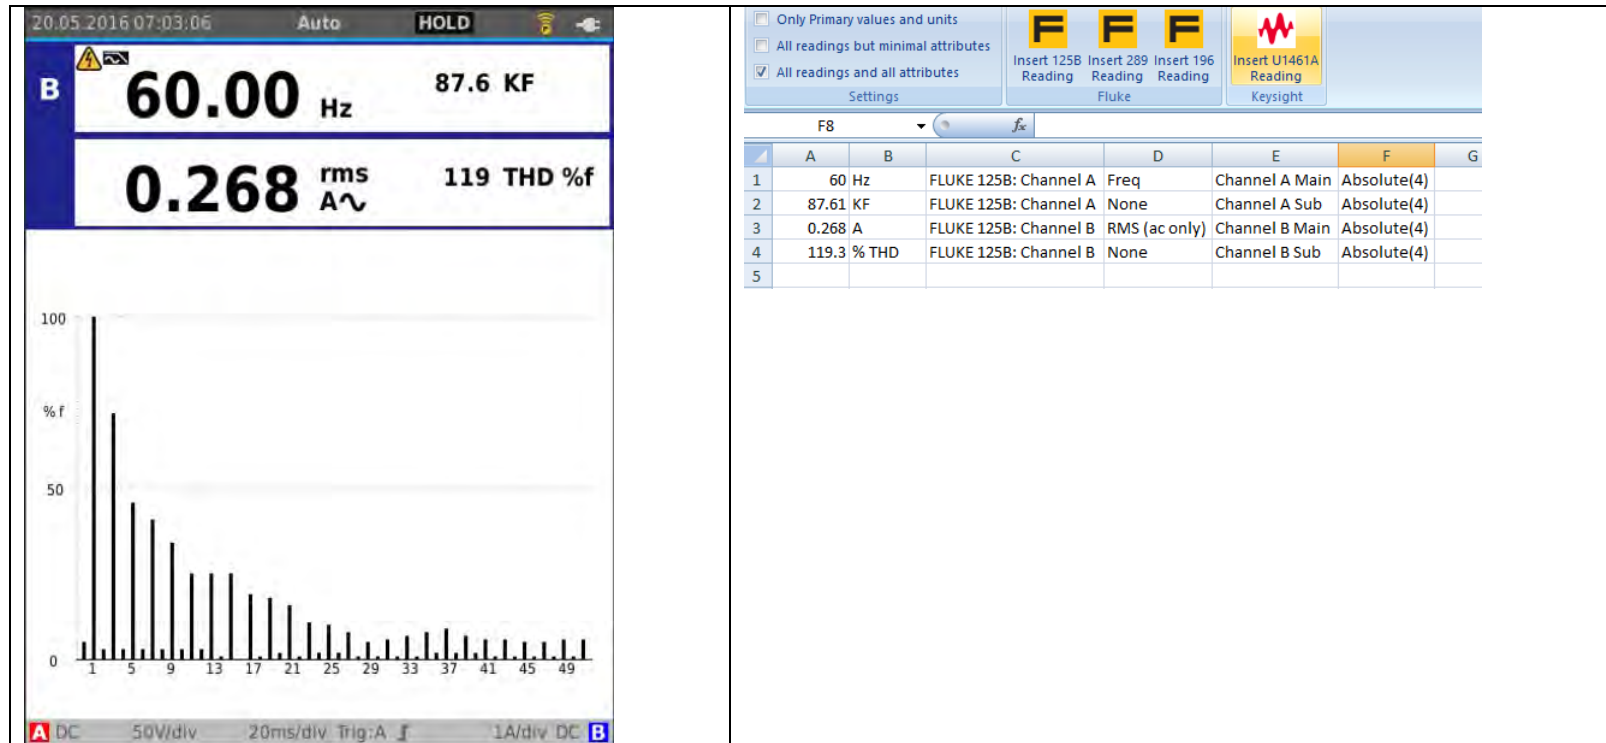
20.05.2016 07:03:06 Auto HOLD

B

60.00 Hz

87.6 KF

0.268 rms A∿

119 THD %f

100

% f

50

0

1 5 9 13 17 21 25 29 33 37 41 45 49

A DC 50V/div 20ms/div Trig:A 1A/div DC B

Only Primary values and units
All readings but minimal attributes
All readings and all attributes
Settings

Insert 125B Reading
Insert 289 Reading
Insert 196 Reading
Fluke

Insert U1461A Reading
Keysight

F8

| | A | B | C | D | E | F | G |
|---|---|---|---|---|---|---|---|
| 1 | 60 | Hz | FLUKE 125B: Channel A | Freq | Channel A Main | Absolute(4) | |
| 2 | 87.61 | KF | FLUKE 125B: Channel A | None | Channel A Sub | Absolute(4) | |
| 3 | 0.268 | A | FLUKE 125B: Channel B | RMS (ac only) | Channel B Main | Absolute(4) | |
| 4 | 119.3 | % THD | FLUKE 125B: Channel B | None | Channel B Sub | Absolute(4) | |
| 5 | | | | | | | |